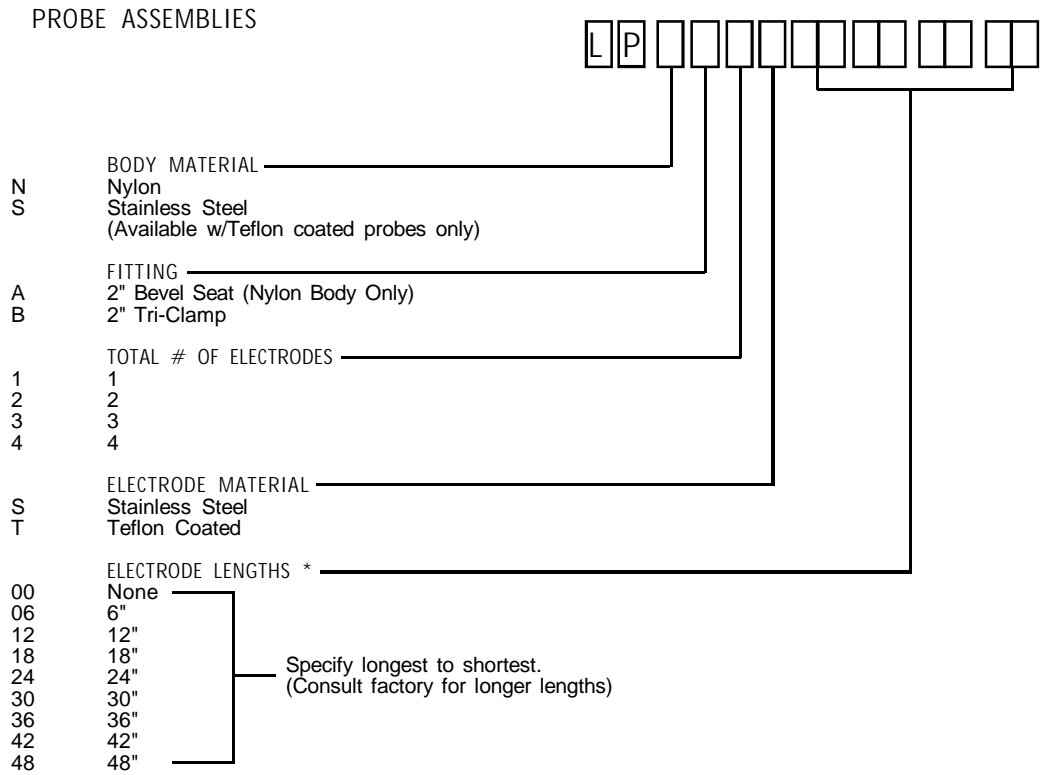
PROBE ASSEMBLIES

L P

BODY MATERIAL
N Nylon
S Stainless Steel
(Available w/Teflon coated probes only)

FITTING
A 2" Bevel Seat (Nylon Body Only)
B 2" Tri-Clamp

TOTAL # OF ELECTRODES
1 1
2 2
3 3
4 4

ELECTRODE MATERIAL
S Stainless Steel
T Teflon Coated

ELECTRODE LENGTHS *
00 None
06 6"
12 12"
18 18"
24 24"
30 30"
36 36"
42 42"
48 48"

Specify longest to shortest.
(Consult factory for longer lengths)